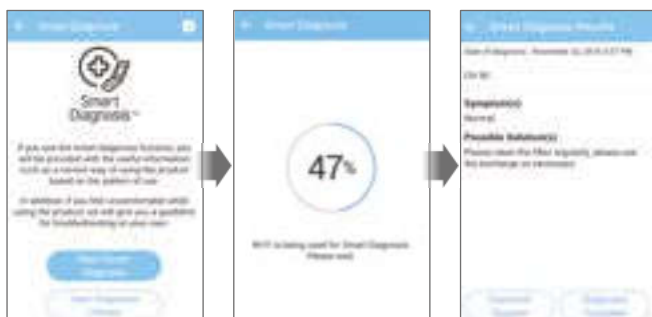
Smart Diagnosis

Smart Diagnosis™

If you use the Smart Diagnosis function, you will be provided with the useful information such as a correct way of using the product based on the pattern of use.

In addition, if you find inconvenience while using the product, we will give you a guideline for troubleshooting at your own.

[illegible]

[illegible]

Smart Diagnosis

47%

Wi-Fi is being used for Smart Diagnosis. Please wait.

Smart Diagnosis Results

Date of diagnosis : November 22, 2016 3:57 PM

CH 00

Symptom(s)

Normal

Possible Solution(s)

Please clean the filter regularly, please use the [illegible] as necessary.

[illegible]

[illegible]